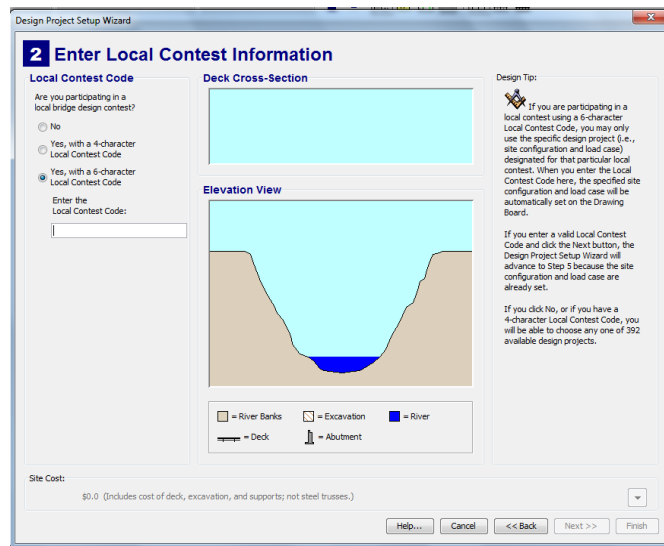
Design Project Setup Wizard

2 Enter Local Contest Information

Local Contest Code

Are you participating in a local bridge design contest?

No

Yes, with a 4-character Local Contest Code

Yes, with a 6-character Local Contest Code

Enter the Local Contest Code:

Deck Cross-Section

Elevation View

= River Banks = Excavation = River

= Deck = Abutment

Design Tip:

If you are participating in a local contest using a 6-character Local Contest Code, you may only use the specific design project (i.e., site configuration and load case) designated for that particular local contest. When you enter the Local Contest Code here, the specified site configuration and load case will be automatically set on the Drawing Board.

If you enter a valid Local Contest Code and click the Next button, the Design Project Setup Wizard will advance to Step 5 because the site configuration and load case are already set.

If you click No, or if you have a 4-character Local Contest Code, you will be able to choose any one of 392 available design projects.

Site Cost:

$0.0 (Includes cost of deck, excavation, and supports; not steel trusses.)

Help... Cancel << Back Next >> Finish